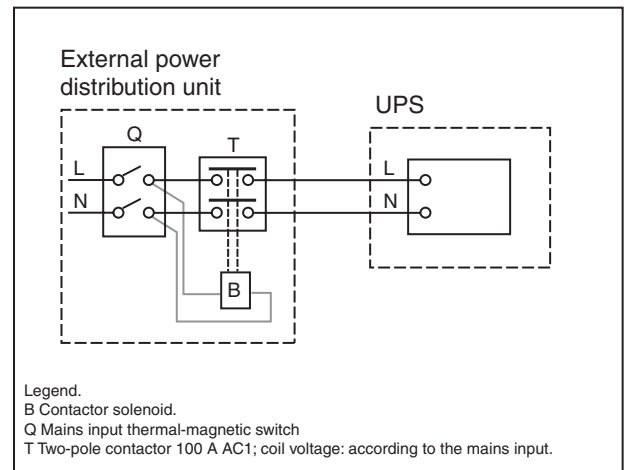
External power distribution unit

UPS

Q

T

L

N

L

N

B

Legend.
B Contactor solenoid.
Q Mains input thermal-magnetic switch
T Two-pole contactor 100 A AC1; coil voltage: according to the mains input.